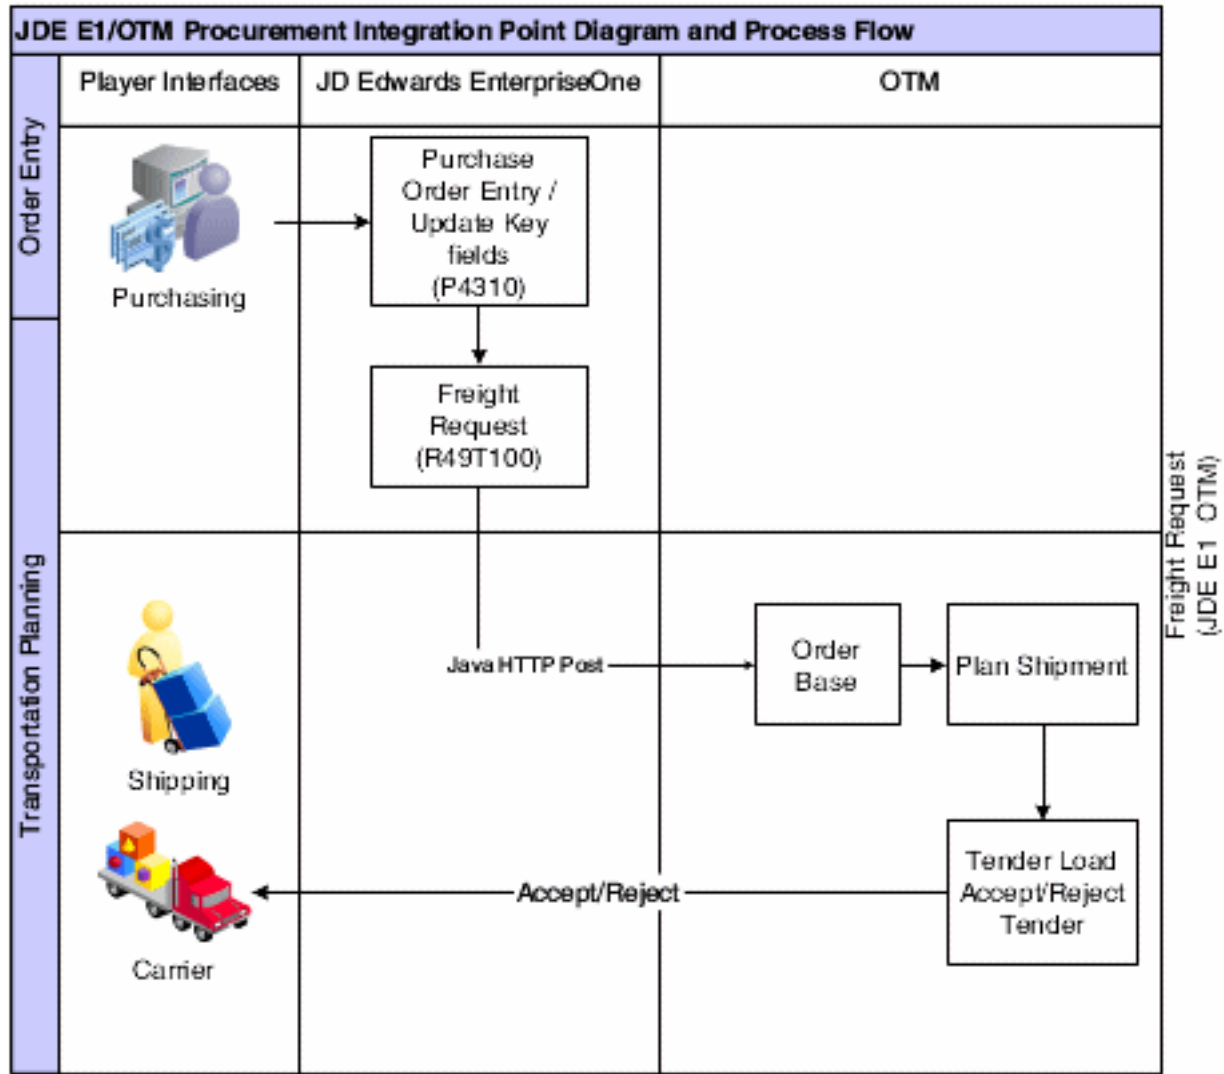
JDE E1/OTM Procurement Integration Point Diagram and Process Flow

Player Interfaces

JD Edwards EnterpriseOne

OTM

Order Entry

Purchasing

Purchase Order Entry / Update Key fields (P4310)

Freight Request (R49T100)

Transportation Planning

Shipping

Java HTTP Post

Order Base

Plan Shipment

Freight Request (JDE E1 OTM)

Carrier

Accept/Reject

Tender Load Accept/Reject Tender